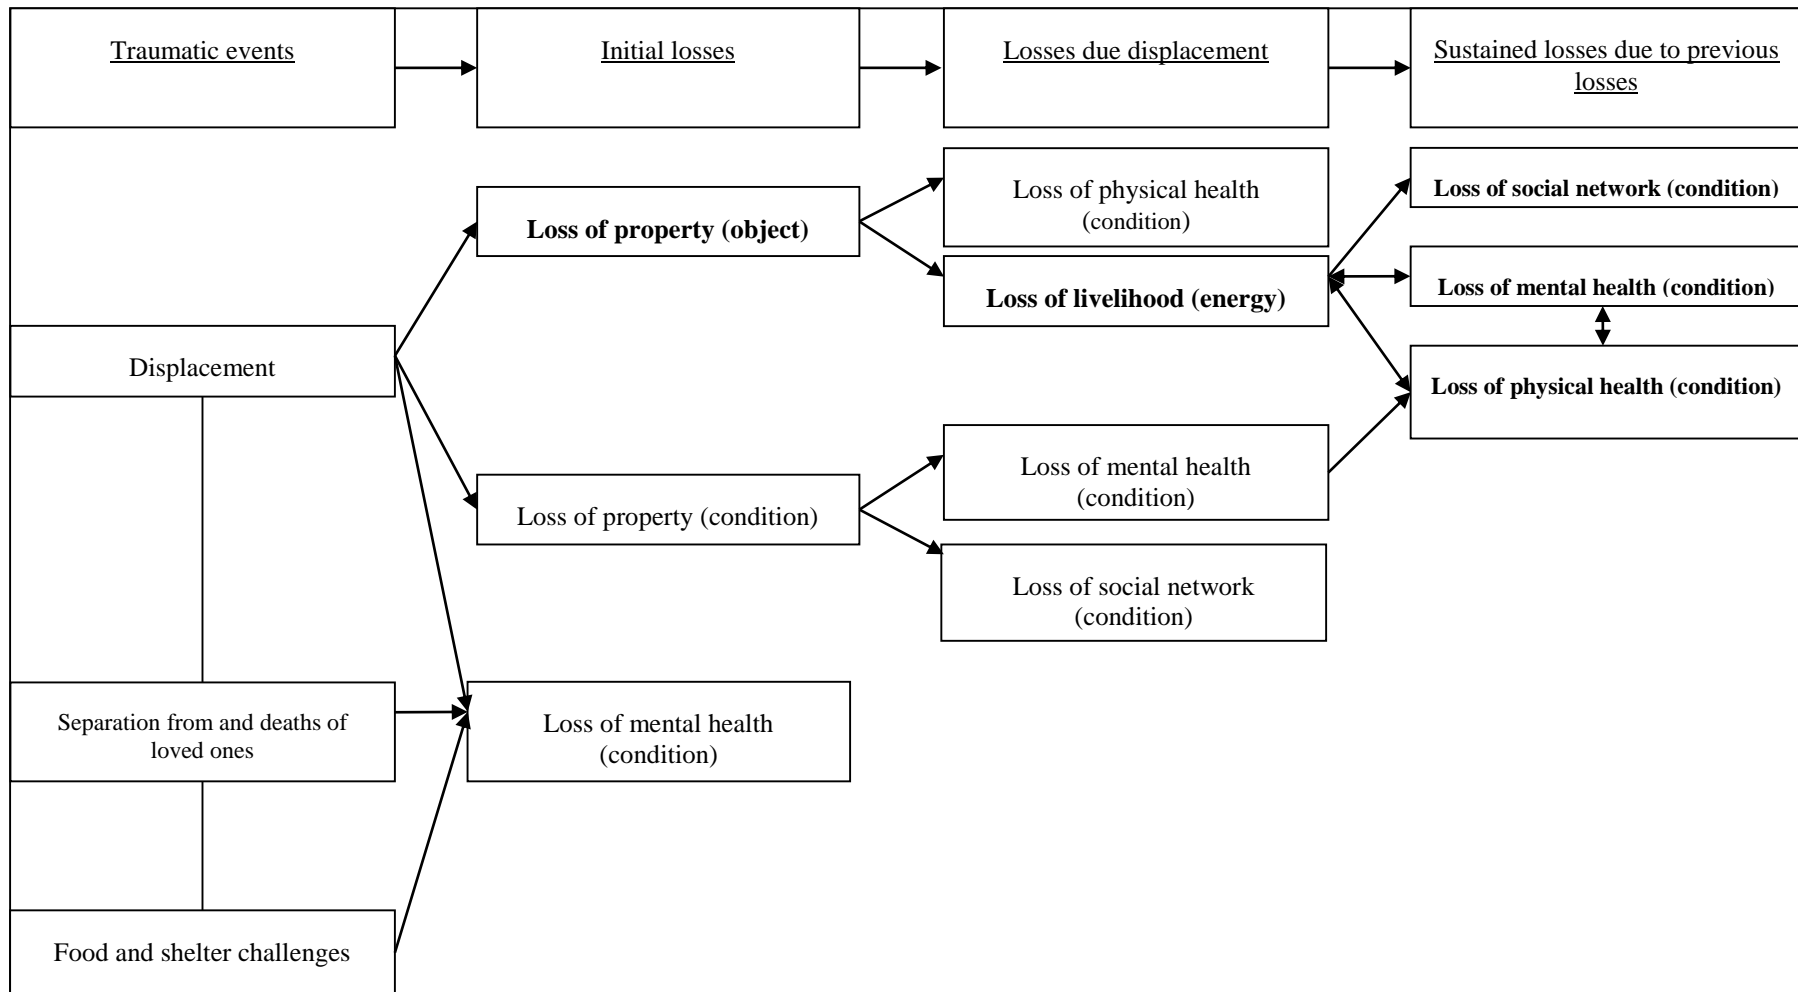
Traumatic events

Initial losses

Losses due displacement

Sustained losses due to previous losses

Loss of property (object)

Loss of physical health (condition)

Loss of social network (condition)

Loss of livelihood (energy)

Loss of mental health (condition)

Displacement

Loss of physical health (condition)

Loss of mental health (condition)

Loss of property (condition)

Loss of social network (condition)

Separation from and deaths of loved ones

Loss of mental health (condition)

Food and shelter challenges